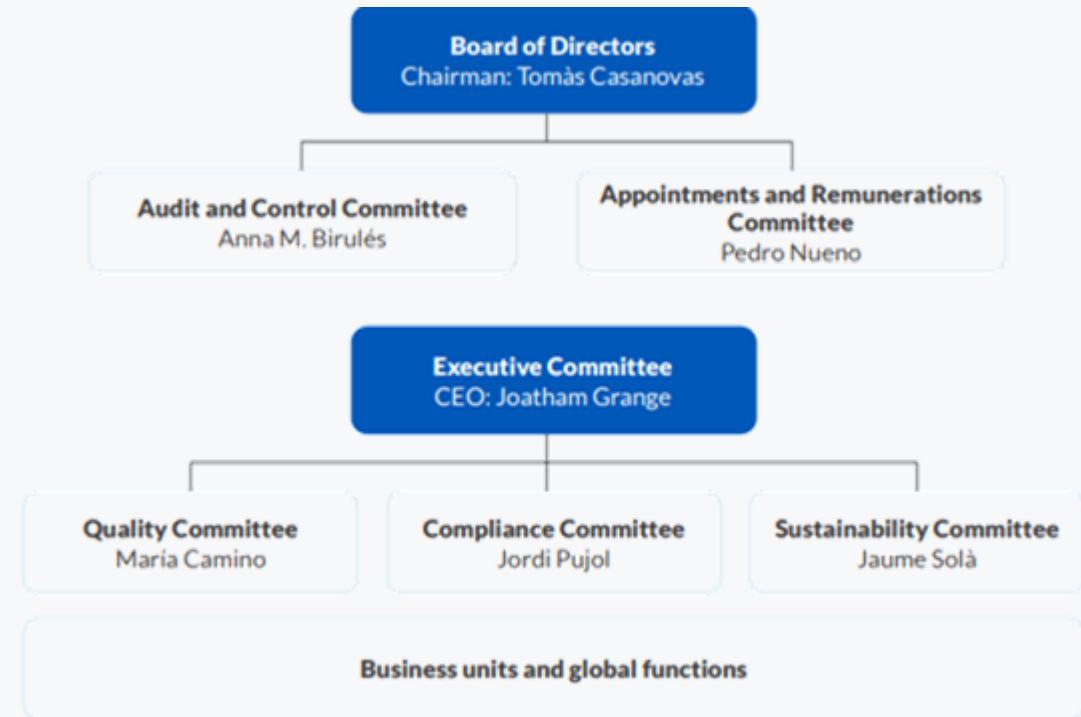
Board of Directors
Chairman: Tomàs Casanovas

Audit and Control Committee
Anna M. Birulés

Appointments and Remunerations Committee
Pedro Nueno

Executive Committee
CEO: Joatham Grange

Quality Committee
María Camino

Compliance Committee
Jordi Pujol

Sustainability Committee
Jaume Solà

Business units and global functions